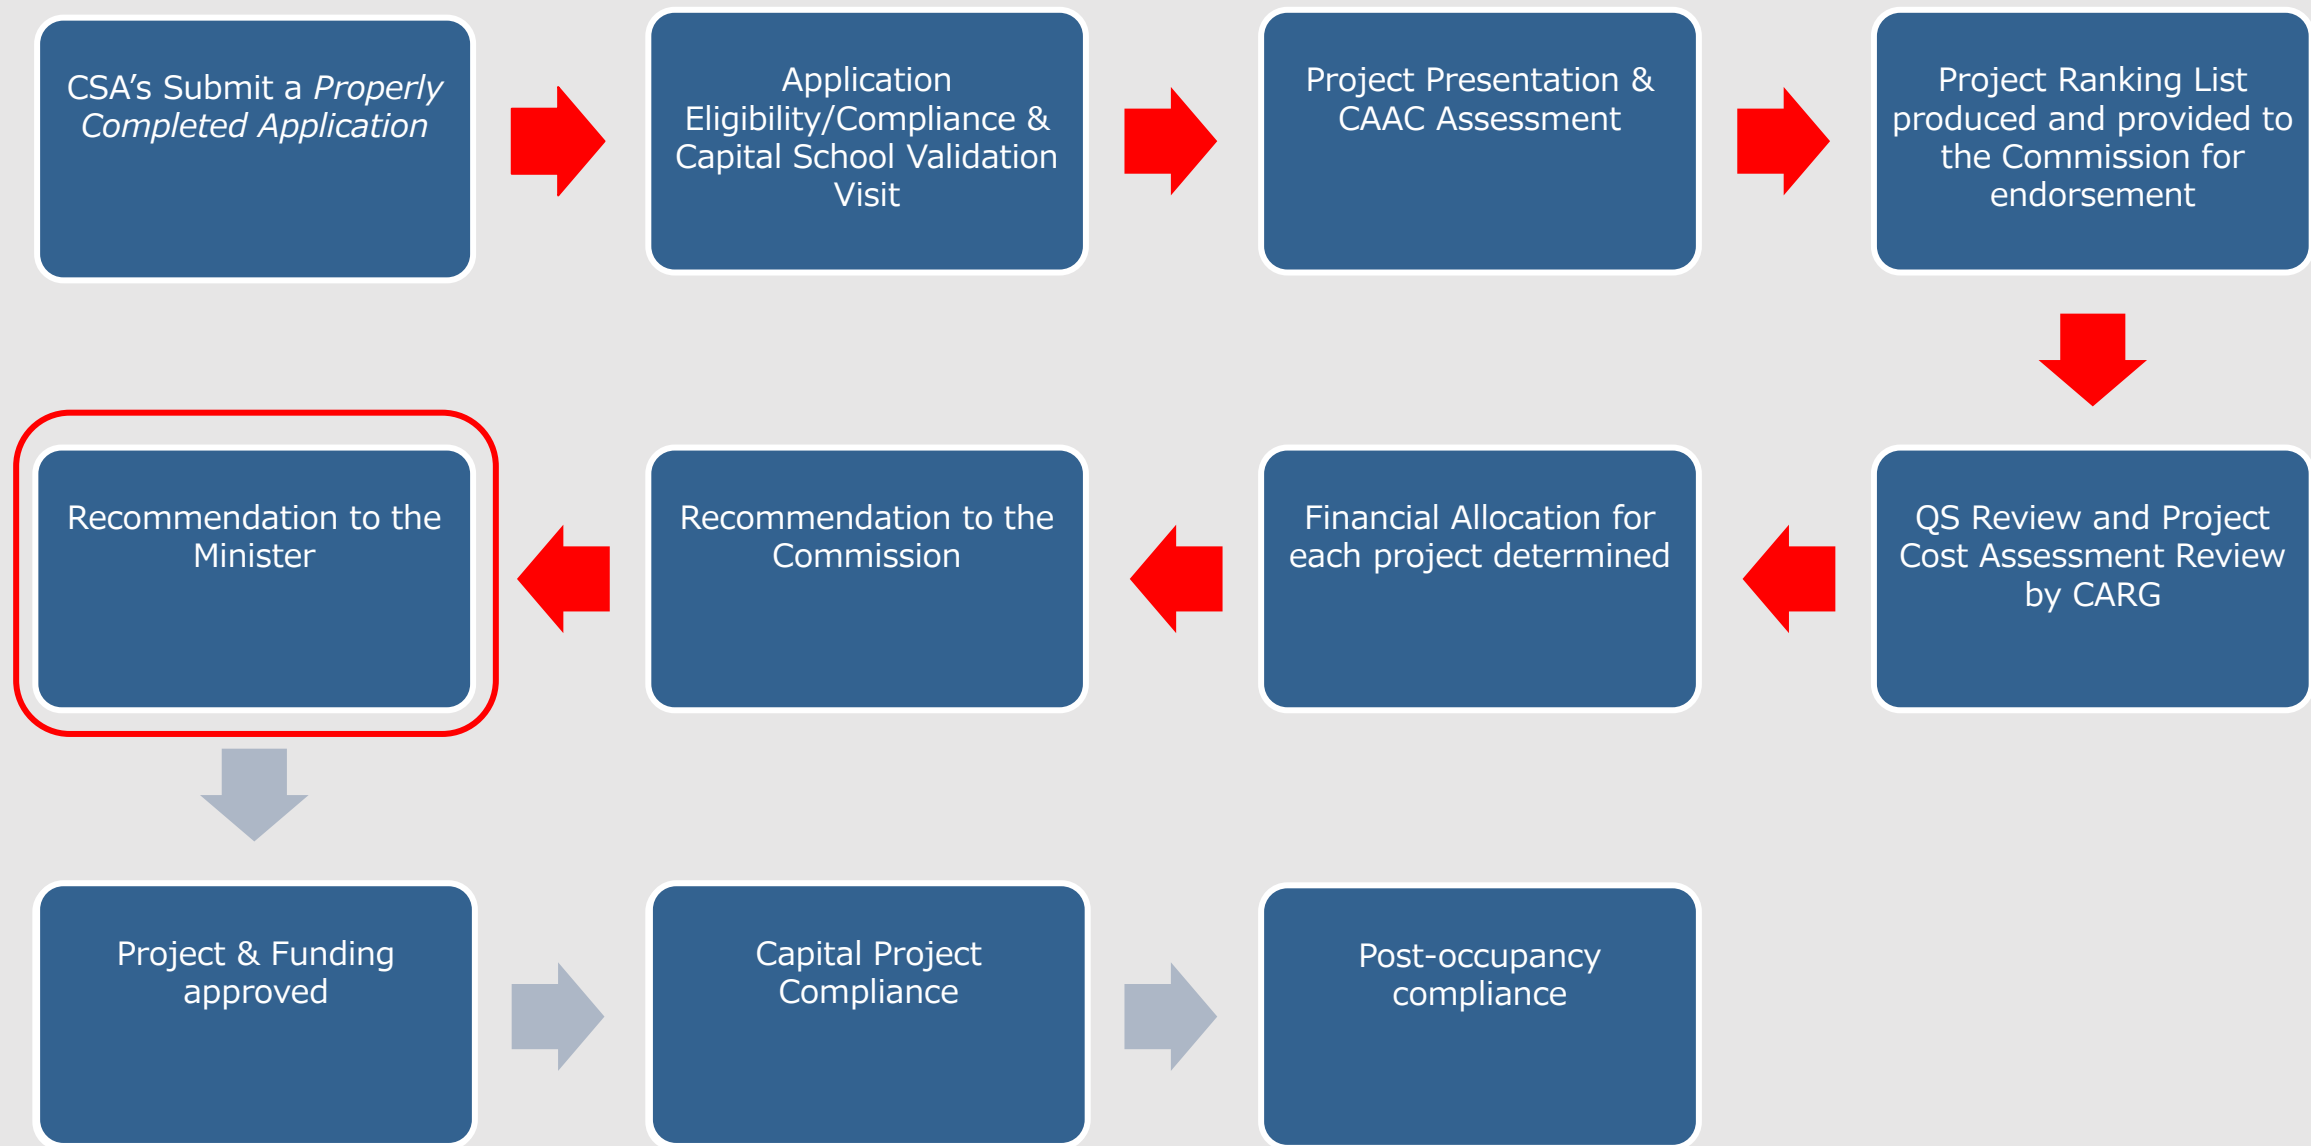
CSA's Submit a *Properly Completed Application*

Application Eligibility/Compliance & Capital School Validation Visit

Project Presentation & CAAC Assessment

Project Ranking List produced and provided to the Commission for endorsement

QS Review and Project Cost Assessment Review by CARG

Financial Allocation for each project determined

Recommendation to the Commission

Recommendation to the Minister

Project & Funding approved

Capital Project Compliance

Post-occupancy compliance